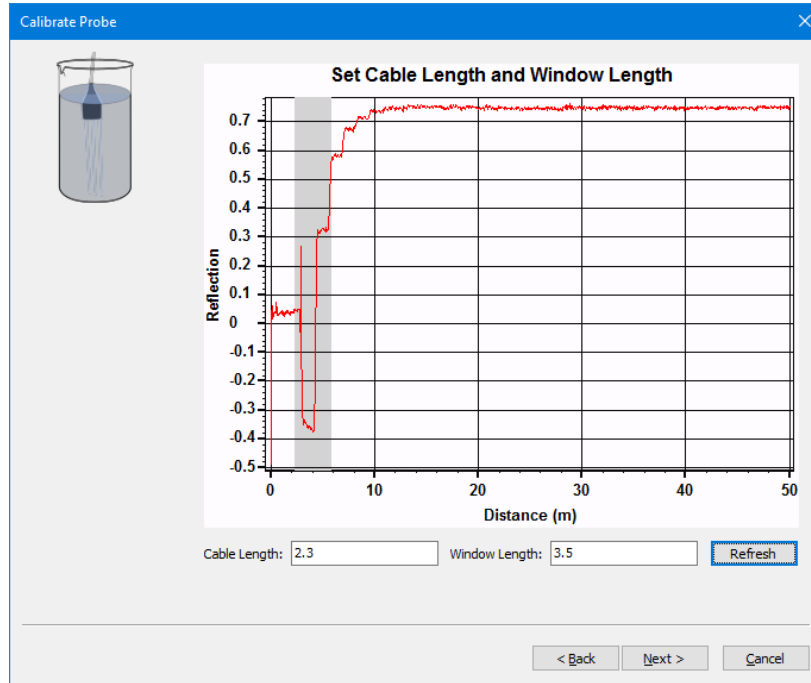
Calibrate Probe

Set Cable Length and Window Length

Reflection

0.7
0.6
0.5
0.4
0.3
0.2
0.1
0
-0.1
-0.2
-0.3
-0.4
-0.5

0
10
20
30
40
50

Distance (m)

Cable Length: 2.3

Window Length: 3.5

Refresh

< Back

Next >

Cancel